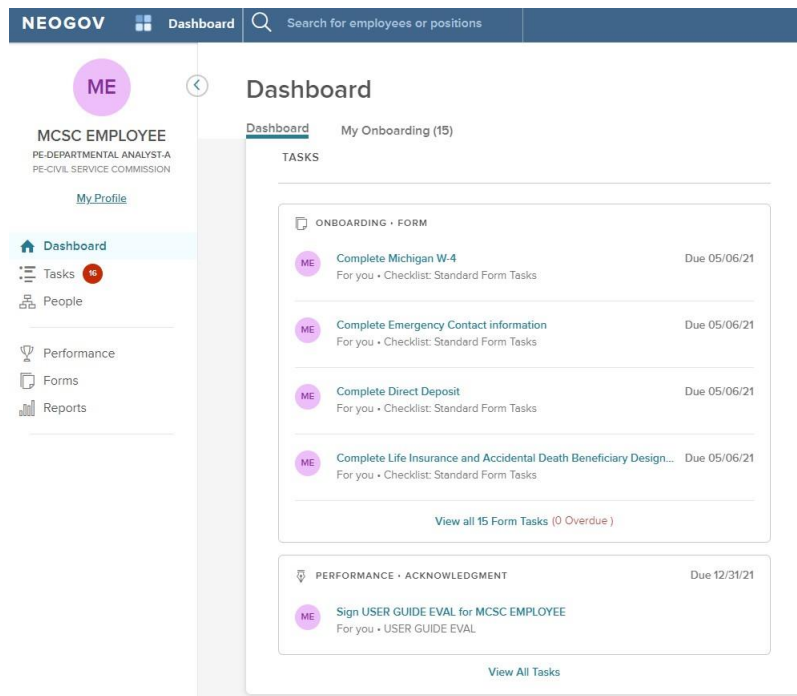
NEOGOV Dashboard Search for employees or positions

ME

MCSC EMPLOYEE
PE-DEPARTMENTAL ANALYST-A
PE-CIVIL SERVICE COMMISSION

My Profile

Dashboard
Tasks 16
People

Performance
Forms
Reports

Dashboard

Dashboard My Onboarding (15)

TASKS

ONBOARDING • FORM

ME Complete Michigan W-4 Due 05/06/21
For you • Checklist: Standard Form Tasks

ME Complete Emergency Contact information Due 05/06/21
For you • Checklist: Standard Form Tasks

ME Complete Direct Deposit Due 05/06/21
For you • Checklist: Standard Form Tasks

ME Complete Life Insurance and Accidental Death Beneficiary Design... Due 05/06/21
For you • Checklist: Standard Form Tasks

View all 15 Form Tasks (0 Overdue )

PERFORMANCE • ACKNOWLEDGMENT Due 12/31/21

ME Sign USER GUIDE EVAL for MCSC EMPLOYEE
For you • USER GUIDE EVAL

View All Tasks